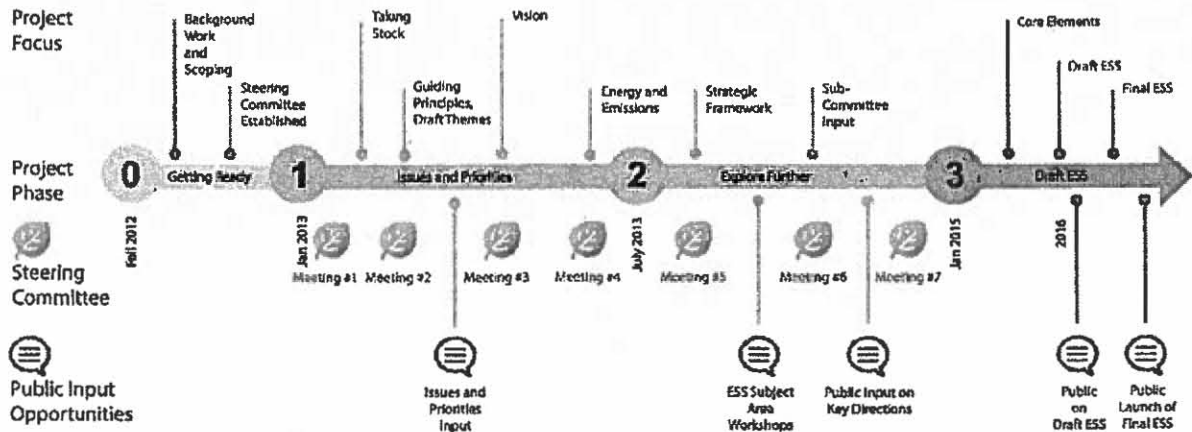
Project Focus

Background Work and Scoping

Steering Committee Established

Taking Stock

Guiding Principles, Draft Themes

Vision

Energy and Emissions

Strategic Framework

Sub-Committee Input

Core Elements

Draft ESS

Final ESS

Project Phase

0 Getting Ready

1 Issues and Priorities

2 Explore Further

3 Draft ESS

Fall 2012

Jan 2013

July 2013

Jan 2015

2016

Steering Committee

Meeting #1

Meeting #2

Meeting #3

Meeting #4

Meeting #5

Meeting #6

Meeting #7

Public Input Opportunities

Issues and Priorities Input

ESS Subject Area Workshops

Public Input on Key Directions

Public on Draft ESS

Public Launch of Final ESS